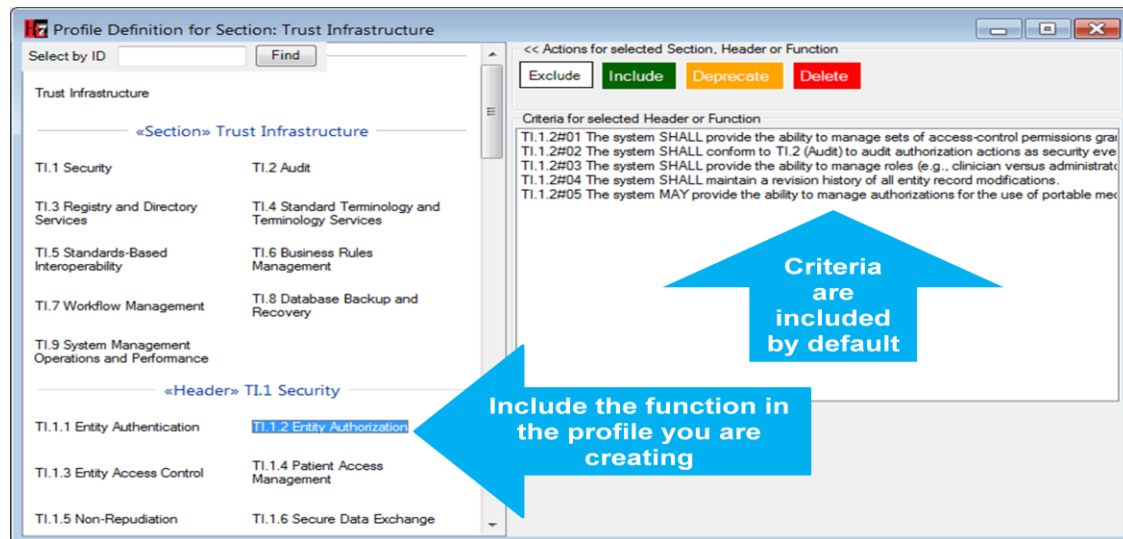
Profile Definition for Section: Trust Infrastructure

Select by ID
Find

Trust Infrastructure

«Section» Trust Infrastructure

TI.1 Security
TI.2 Audit
TI.3 Registry and Directory Services
TI.4 Standard Terminology and Terminology Services
TI.5 Standards-Based Interoperability
TI.6 Business Rules Management
TI.7 Workflow Management
TI.8 Database Backup and Recovery
TI.9 System Management Operations and Performance

«Header» TI.1 Security

TI.1.1 Entity Authentication
TI.1.2 Entity Authorization
TI.1.3 Entity Access Control
TI.1.4 Patient Access Management
TI.1.5 Non-Repudiation
TI.1.6 Secure Data Exchange

<< Actions for selected Section, Header or Function
Exclude
Include
Deprecate
Delete

Criteria for selected Header or Function
TI.1.2#01 The system SHALL provide the ability to manage sets of access-control permissions gra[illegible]
TI.1.2#02 The system SHALL conform to TI.2 (Audit) to audit authorization actions as security eve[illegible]
TI.1.2#03 The system SHALL provide the ability to manage roles (e.g., clinician versus administrat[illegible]
TI.1.2#04 The system SHALL maintain a revision history of all entity record modifications.
TI.1.2#05 The system MAY provide the ability to manage authorizations for the use of portable me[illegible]

Criteria are included by default

Include the function in the profile you are creating